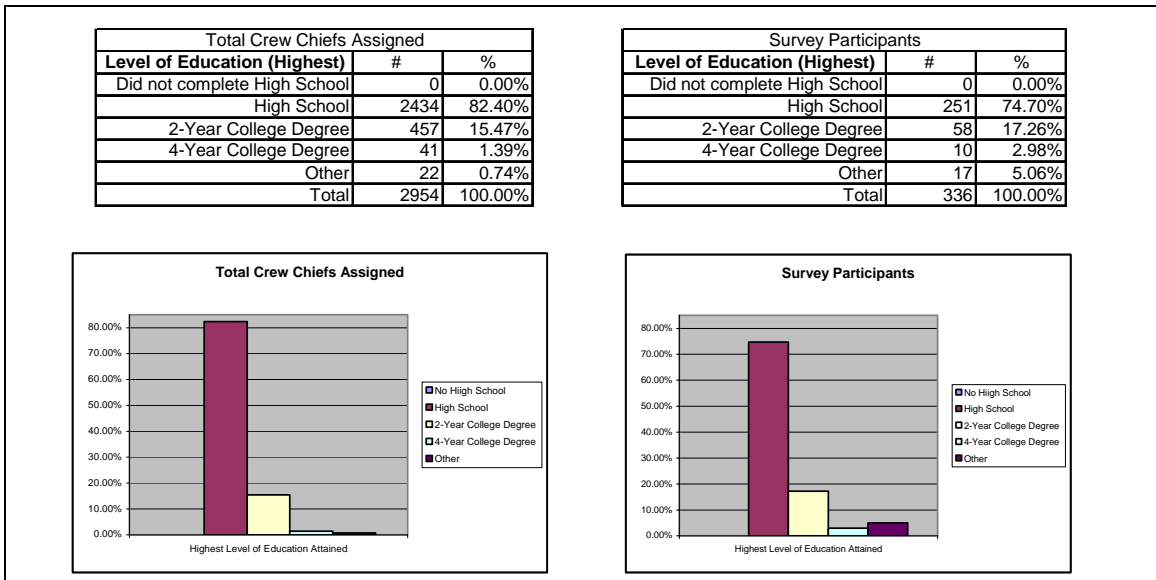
| Total Crew Chiefs Assigned | | |
|---|---|---|
| Level of Education (Highest) | # | % |
| Did not complete High School | 0 | 0.00% |
| High School | 2434 | 82.40% |
| 2-Year College Degree | 457 | 15.47% |
| 4-Year College Degree | 41 | 1.39% |
| Other | 22 | 0.74% |
| Total | 2954 | 100.00% |

| Survey Participants | | |
|---|---|---|
| Level of Education (Highest) | # | % |
| Did not complete High School | 0 | 0.00% |
| High School | 251 | 74.70% |
| 2-Year College Degree | 58 | 17.26% |
| 4-Year College Degree | 10 | 2.98% |
| Other | 17 | 5.06% |
| Total | 336 | 100.00% |

Total Crew Chiefs Assigned

80.00%
70.00%
60.00%
50.00%
40.00%
30.00%
20.00%
10.00%
0.00%

Highest Level of Education Attained

No Hiigh School
High School
2-Year College Degree
4-Year College Degree
Other

Survey Participants

80.00%
70.00%
60.00%
50.00%
40.00%
30.00%
20.00%
10.00%
0.00%

Highest Level of Education Attained

No Hiigh School
High School
2-Year College Degree
4-Year College Degree
Other